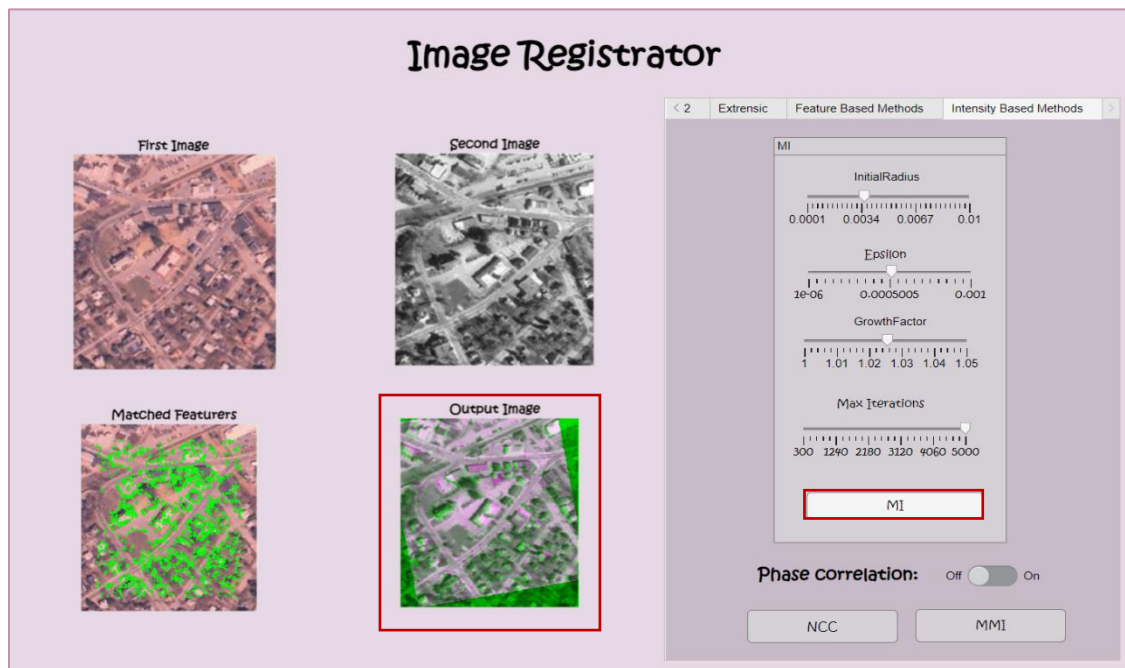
Image Registrator

First Image

Second Image

Matched Featurers

Output Image

< 2 | Extrensic | Feature Based Methods | Intensity Based Methods | >

MI

InitialRadius

0.0001 0.0034 0.0067 0.01

Epsilon

1e-06 0.0005005 0.001

GrowthFactor

1 1.01 1.02 1.03 1.04 1.05

Max Iterations

300 1240 2180 3120 4060 5000

MI

Phase correlation: Off On

NCC

MMI